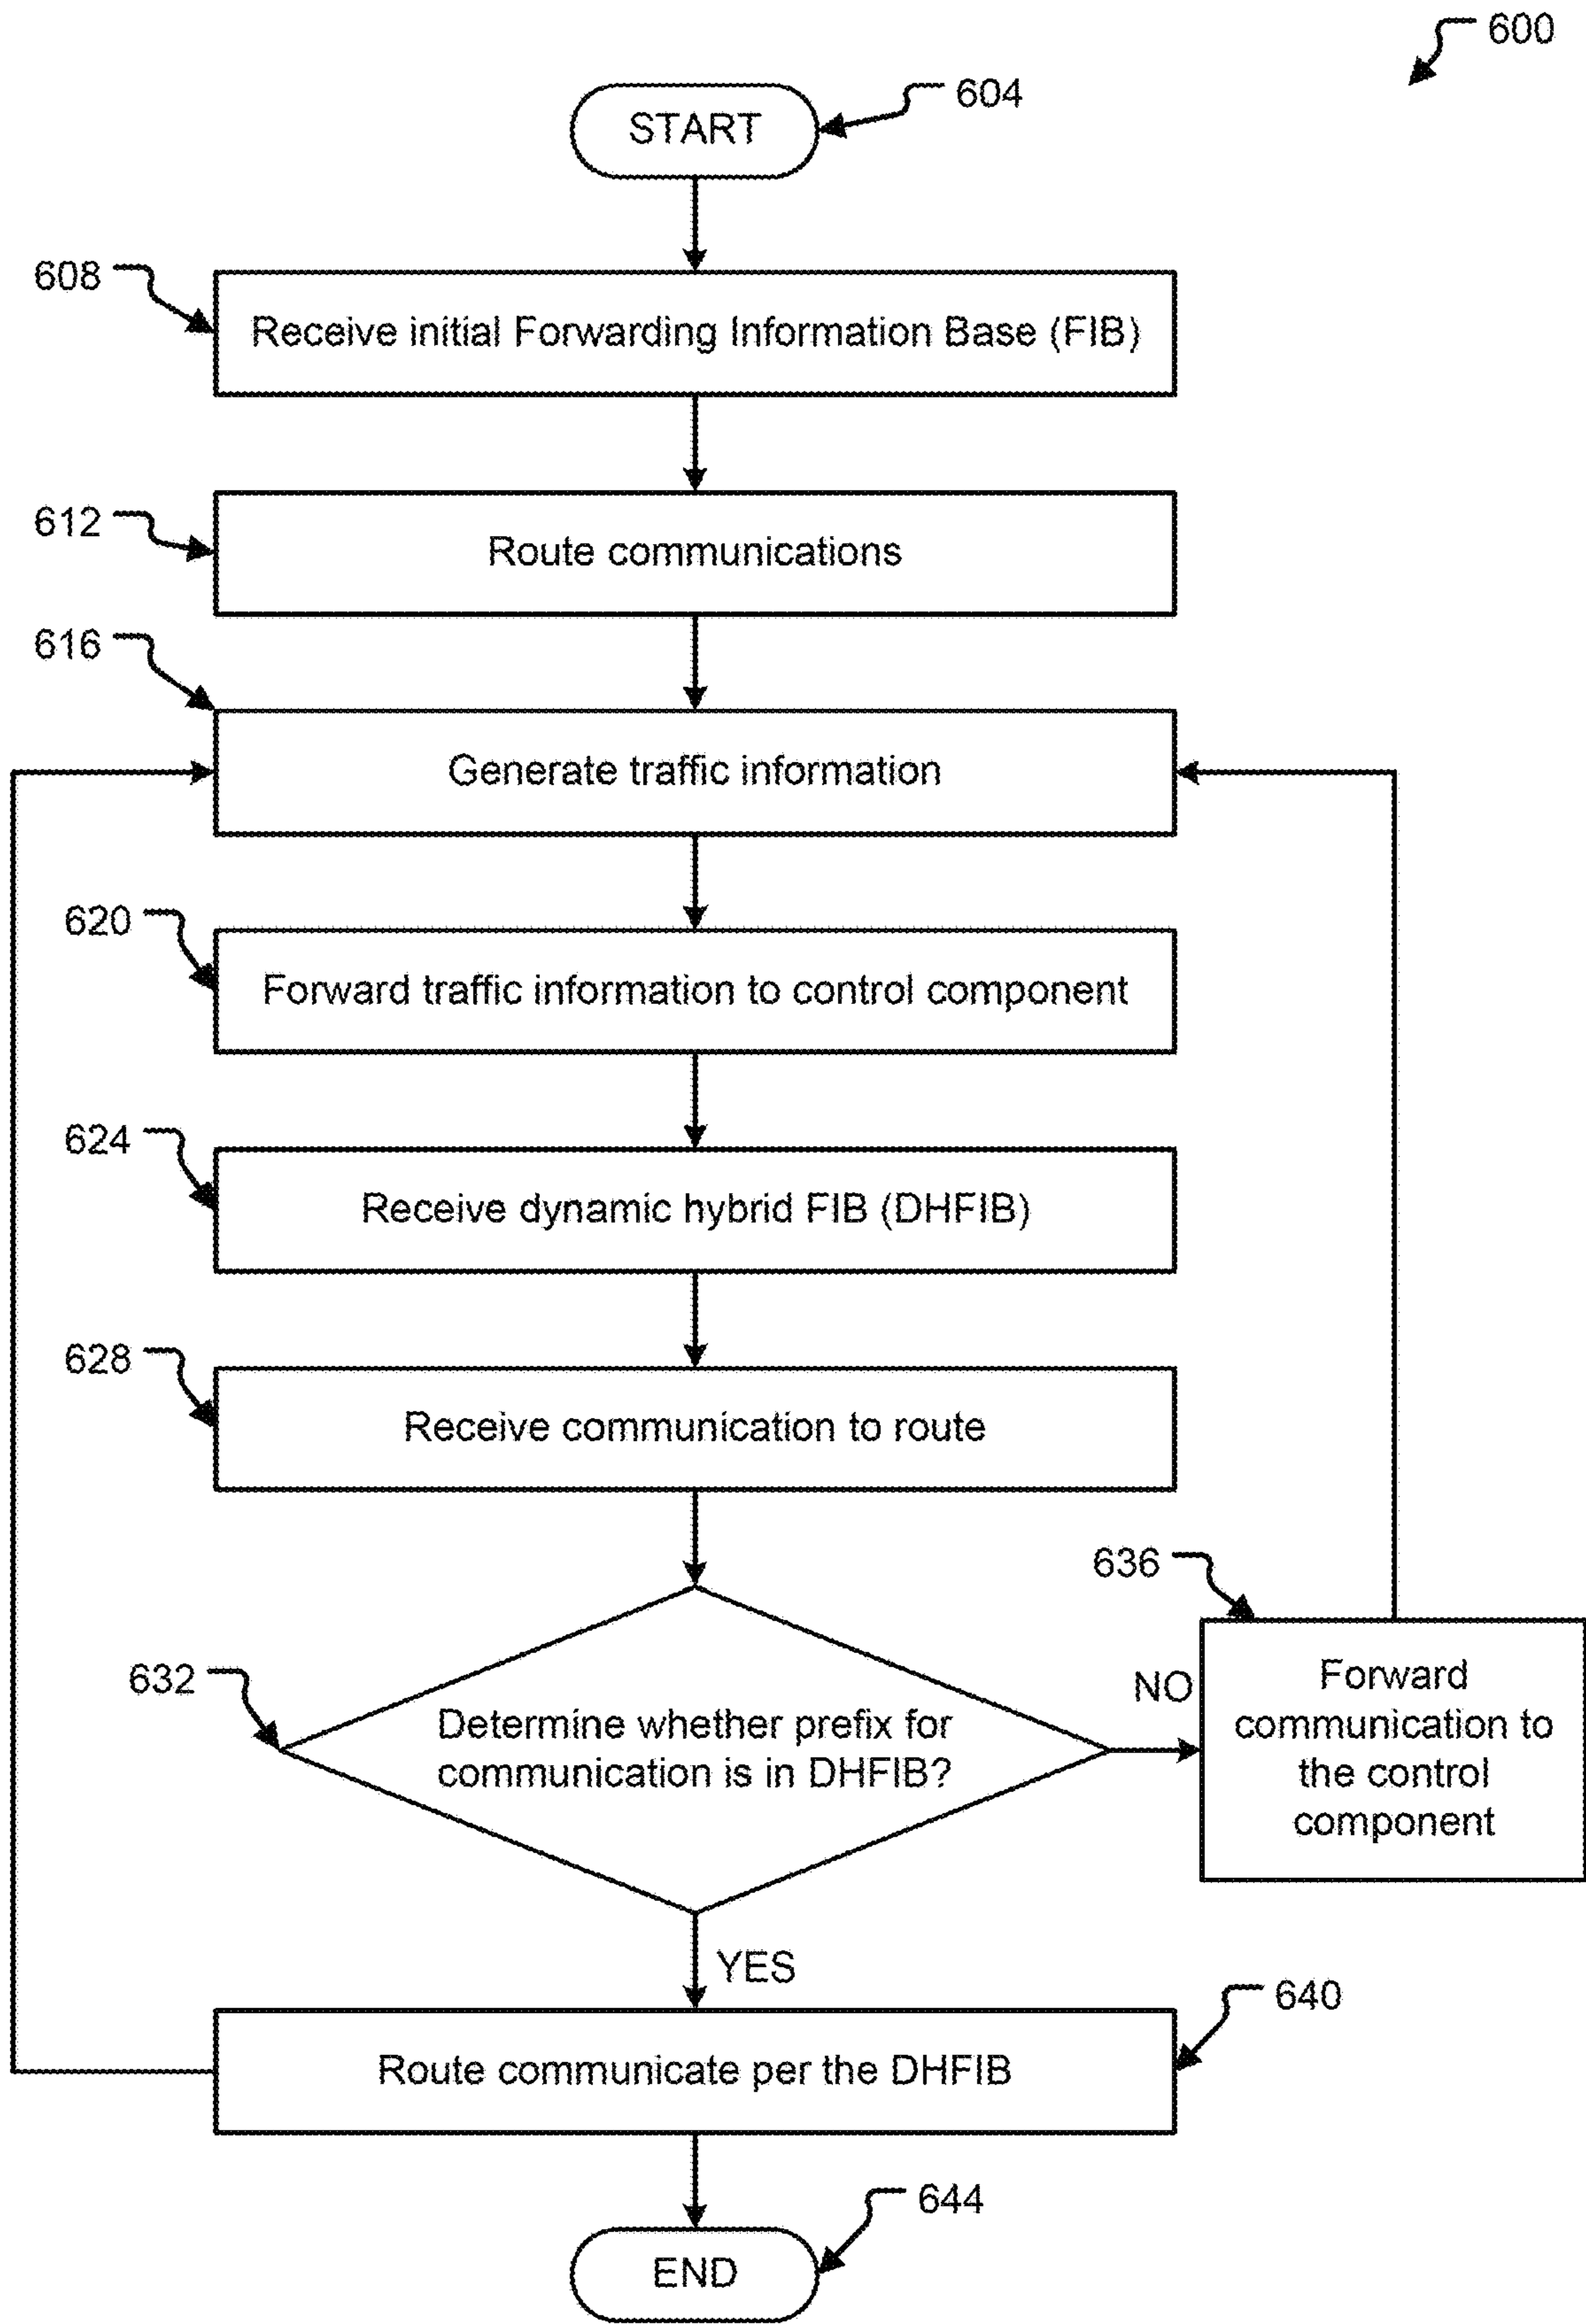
600

604

START

608

Receive initial Forwarding Information Base (FIB)

612

Route communications

616

Generate traffic information

620

Forward traffic information to control component

624

Receive dynamic hybrid FIB (DHFIB)

628

Receive communication to route

636

632

Determine whether prefix for communication is in DHFIB?

NO

Forward communication to the control component

YES

640

Route communicate per the DHFIB

644

END